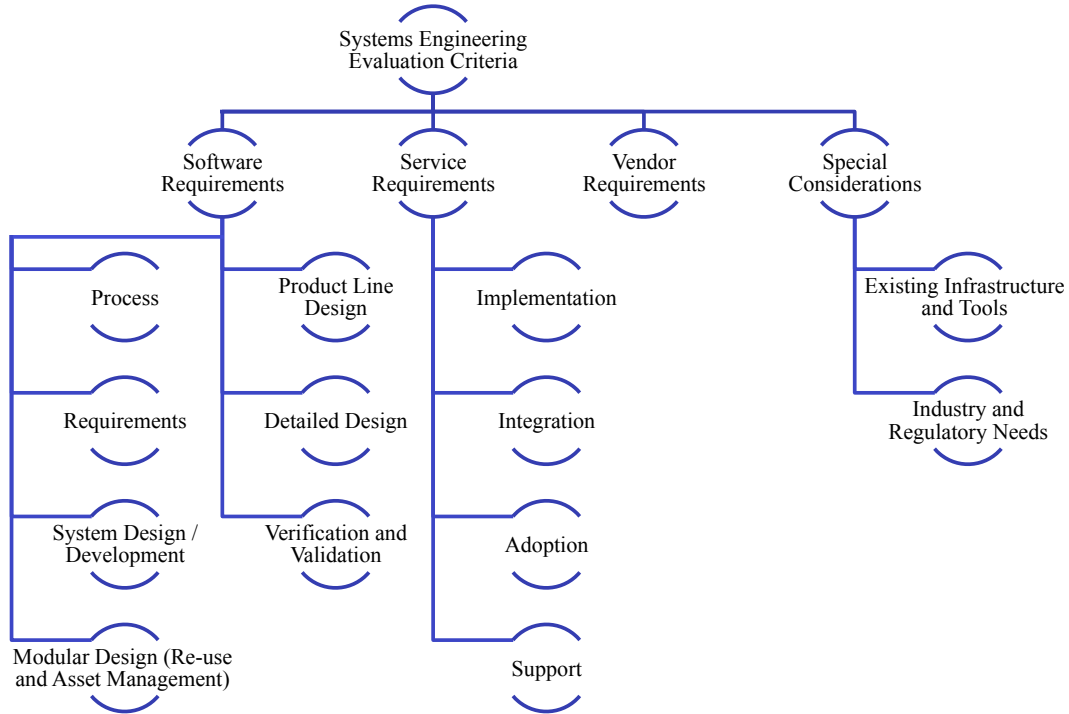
Systems Engineering Evaluation Criteria

Software Requirements

Service Requirements

Vendor Requirements

Special Considerations

Process

Requirements

System Design / Development

Modular Design (Re-use and Asset Management)

Product Line Design

Detailed Design

Verification and Validation

Implementation

Integration

Adoption

Support

Existing Infrastructure and Tools

Industry and Regulatory Needs